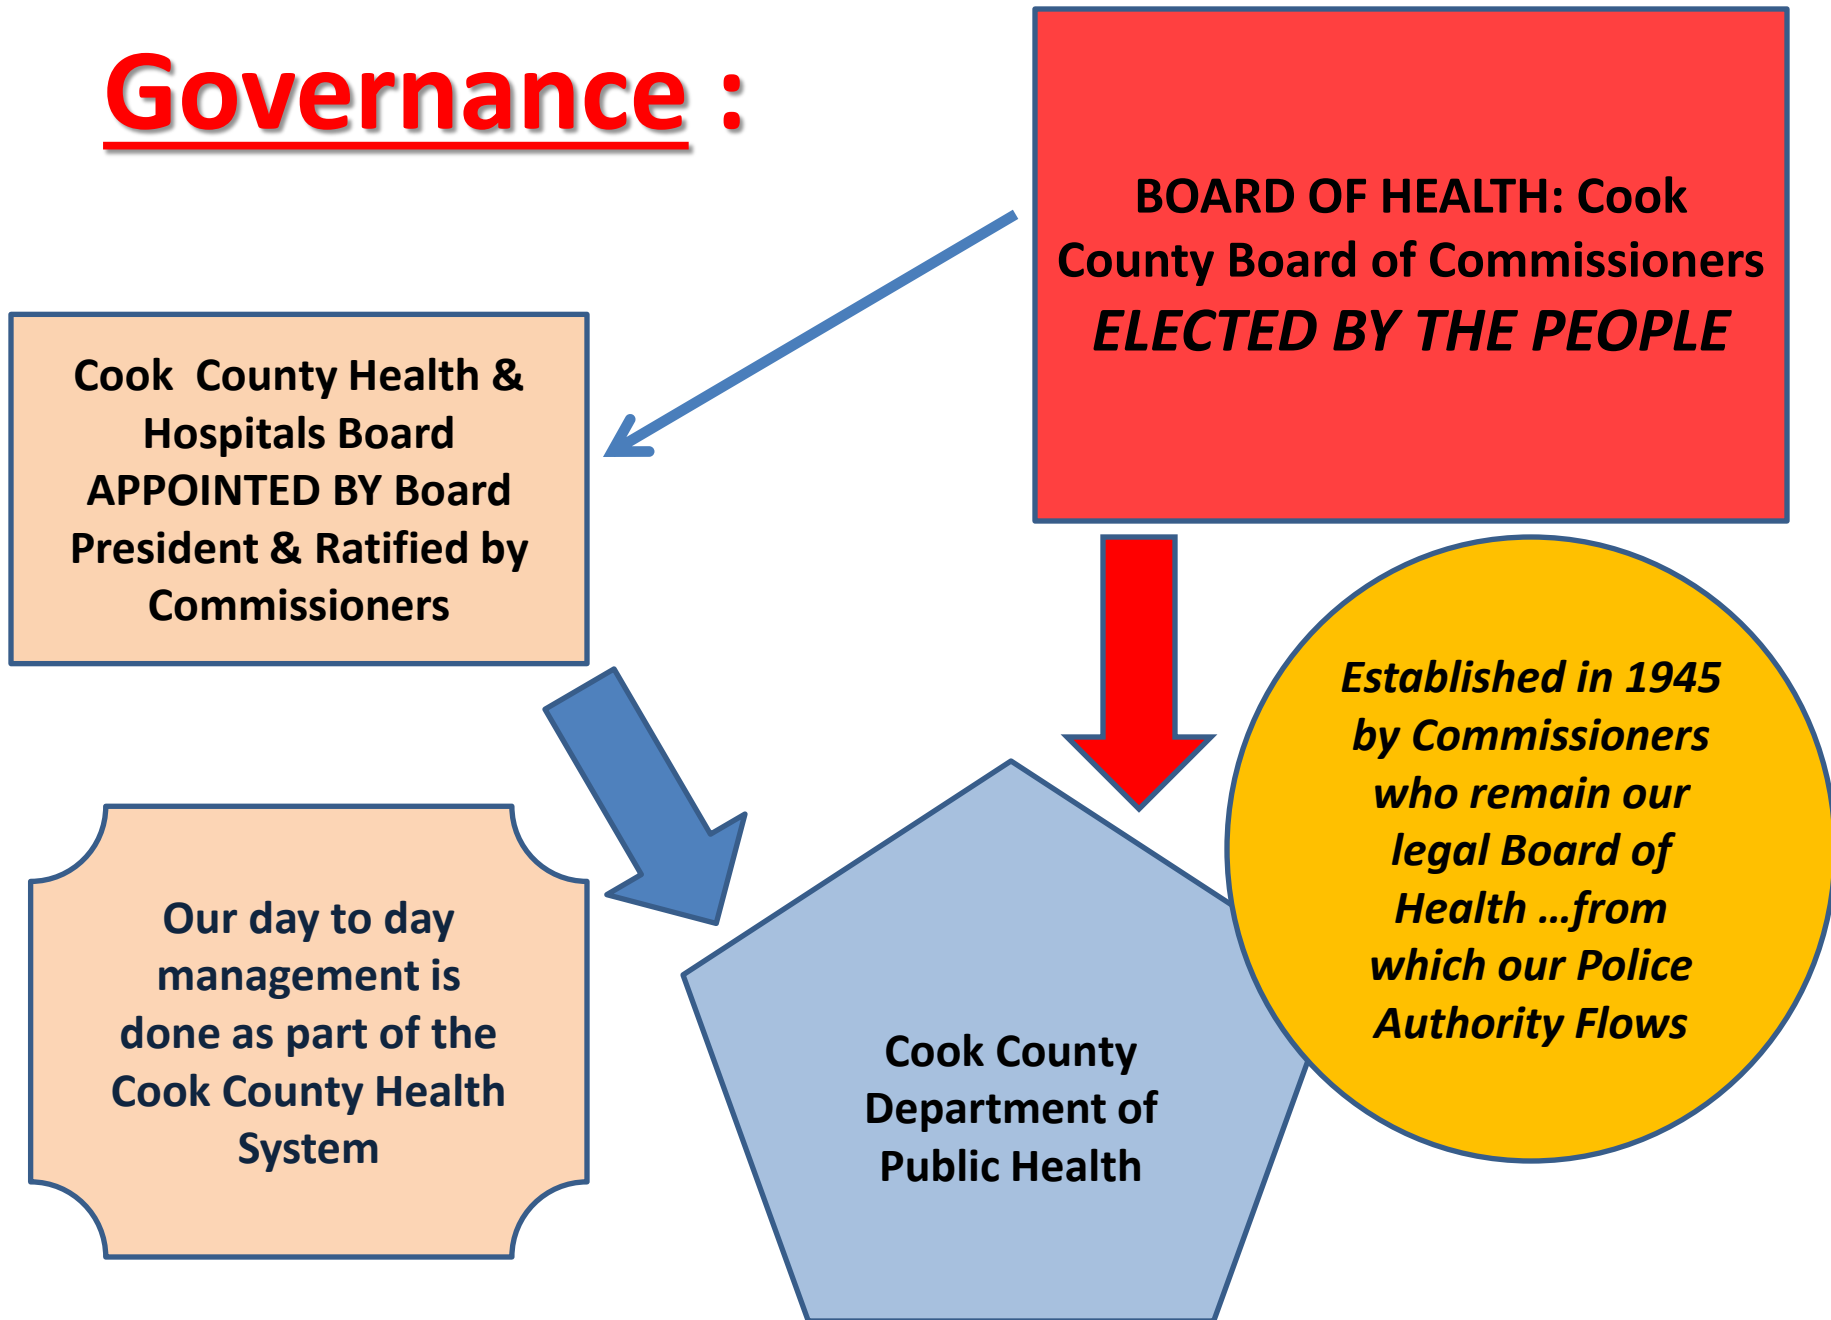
Governance :

BOARD OF HEALTH: Cook County Board of Commissioners
ELECTED BY THE PEOPLE

Cook County Health & Hospitals Board APPOINTED BY Board President & Ratified by Commissioners

Established in 1945 by Commissioners who remain our legal Board of Health …from which our Police Authority Flows

Our day to day management is done as part of the Cook County Health System

Cook County Department of Public Health